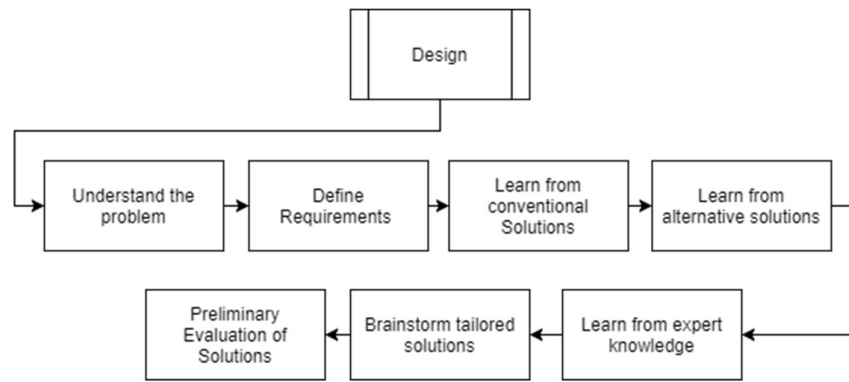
Design

Understand the problem

Define Requirements

Learn from conventional Solutions

Learn from alternative solutions

Learn from expert knowledge

Brainstorm tailored solutions

Preliminary Evaluation of Solutions